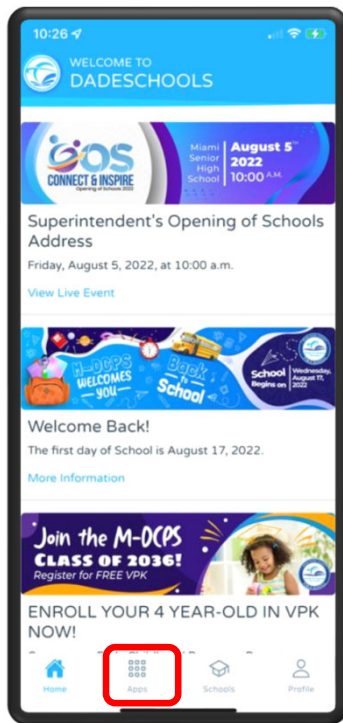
10:26

WELCOME TO
DADESCHOOLS

SOS
CONNECT & INSPIRE
Opening of Schools 2022

Miami Senior High School

August 5th 2022
10:00 A.M.

Superintendent's Opening of Schools Address

Friday, August 5, 2022, at 10:00 a.m.

View Live Event

M-DCPS WELCOMES YOU

Back to School

School Begins on Wednesday, August 17, 2022

Welcome Back!

The first day of School is August 17, 2022.

More Information

Join the M-DCPS
CLASS OF 2036!
Register for FREE VPK

ENROLL YOUR 4 YEAR-OLD IN VPK NOW!

Home
Apps
Schools
Profile